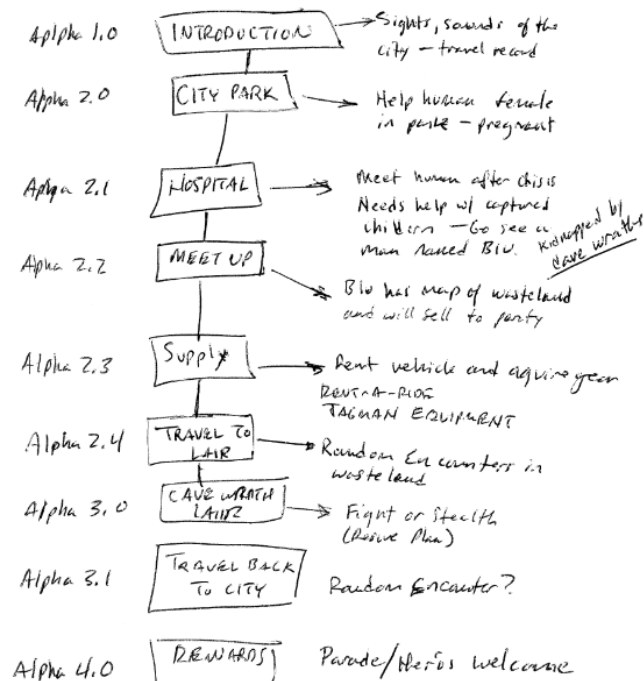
Aplpha 1.0 INTRODUCTION → Sights, sounds of the city – travel record

Alpha 2.0 CITY PARK → Help human female in park – pregnant

Alpha 2.1 HOSPITAL → Meet human after crisis Needs help w/ captured children – Go see a man named Blu. Kidnapped by Cave wraths

Alpha 2.2 MEET UP → Blu has map of wasteland and will sell to party

Alpha 2.3 SUPPLY → Rent vehicle and aquire gear RENT-A-RIDE TAGMAN EQUIPMENT

Alpha 2.4 TRAVEL TO LAIR → Random Encounters in wasteland

Alpha 3.0 CAVE WRATH LAIR → Fight or Stealth (Rescue Plan)

Alpha 3.1 TRAVEL BACK TO CITY Random Encounter?

Alpha 4.0 REWARDS Parade/Hero's welcome